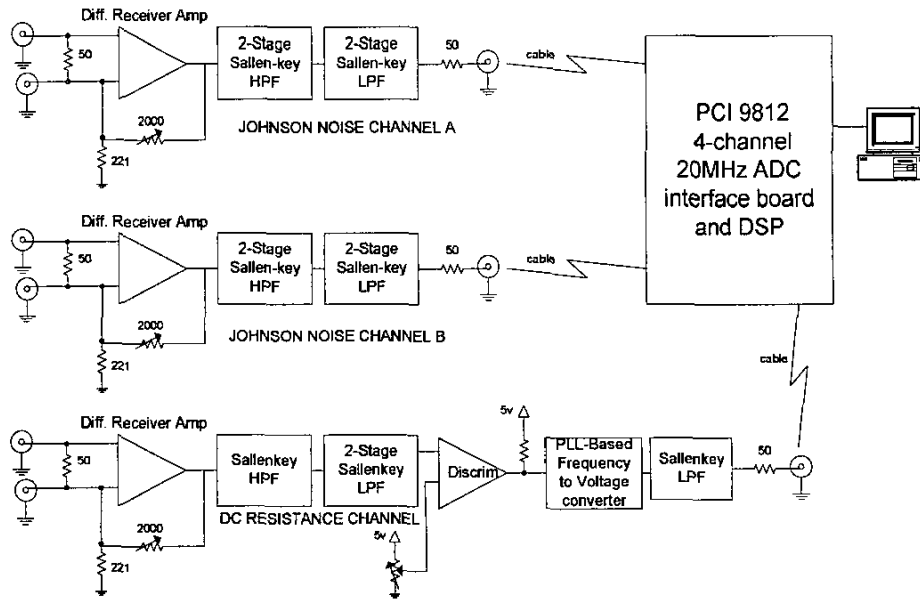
Diff. Receiver Amp

50

2-Stage Sallen-key HPF

2-Stage Sallen-key LPF

50

cable

2000

JOHNSON NOISE CHANNEL A

221

PCI 9812 4-channel 20MHz ADC interface board and DSP

Diff. Receiver Amp

50

2-Stage Sallen-key HPF

2-Stage Sallen-key LPF

50

cable

2000

JOHNSON NOISE CHANNEL B

221

cable

Diff. Receiver Amp

5v

50

Sallenkey HPF

2-Stage Sallenkey LPF

Discrim

PLL-Based Frequency to Voltage converter

Sallenkey LPF

50

2000

DC RESISTANCE CHANNEL

5v

221